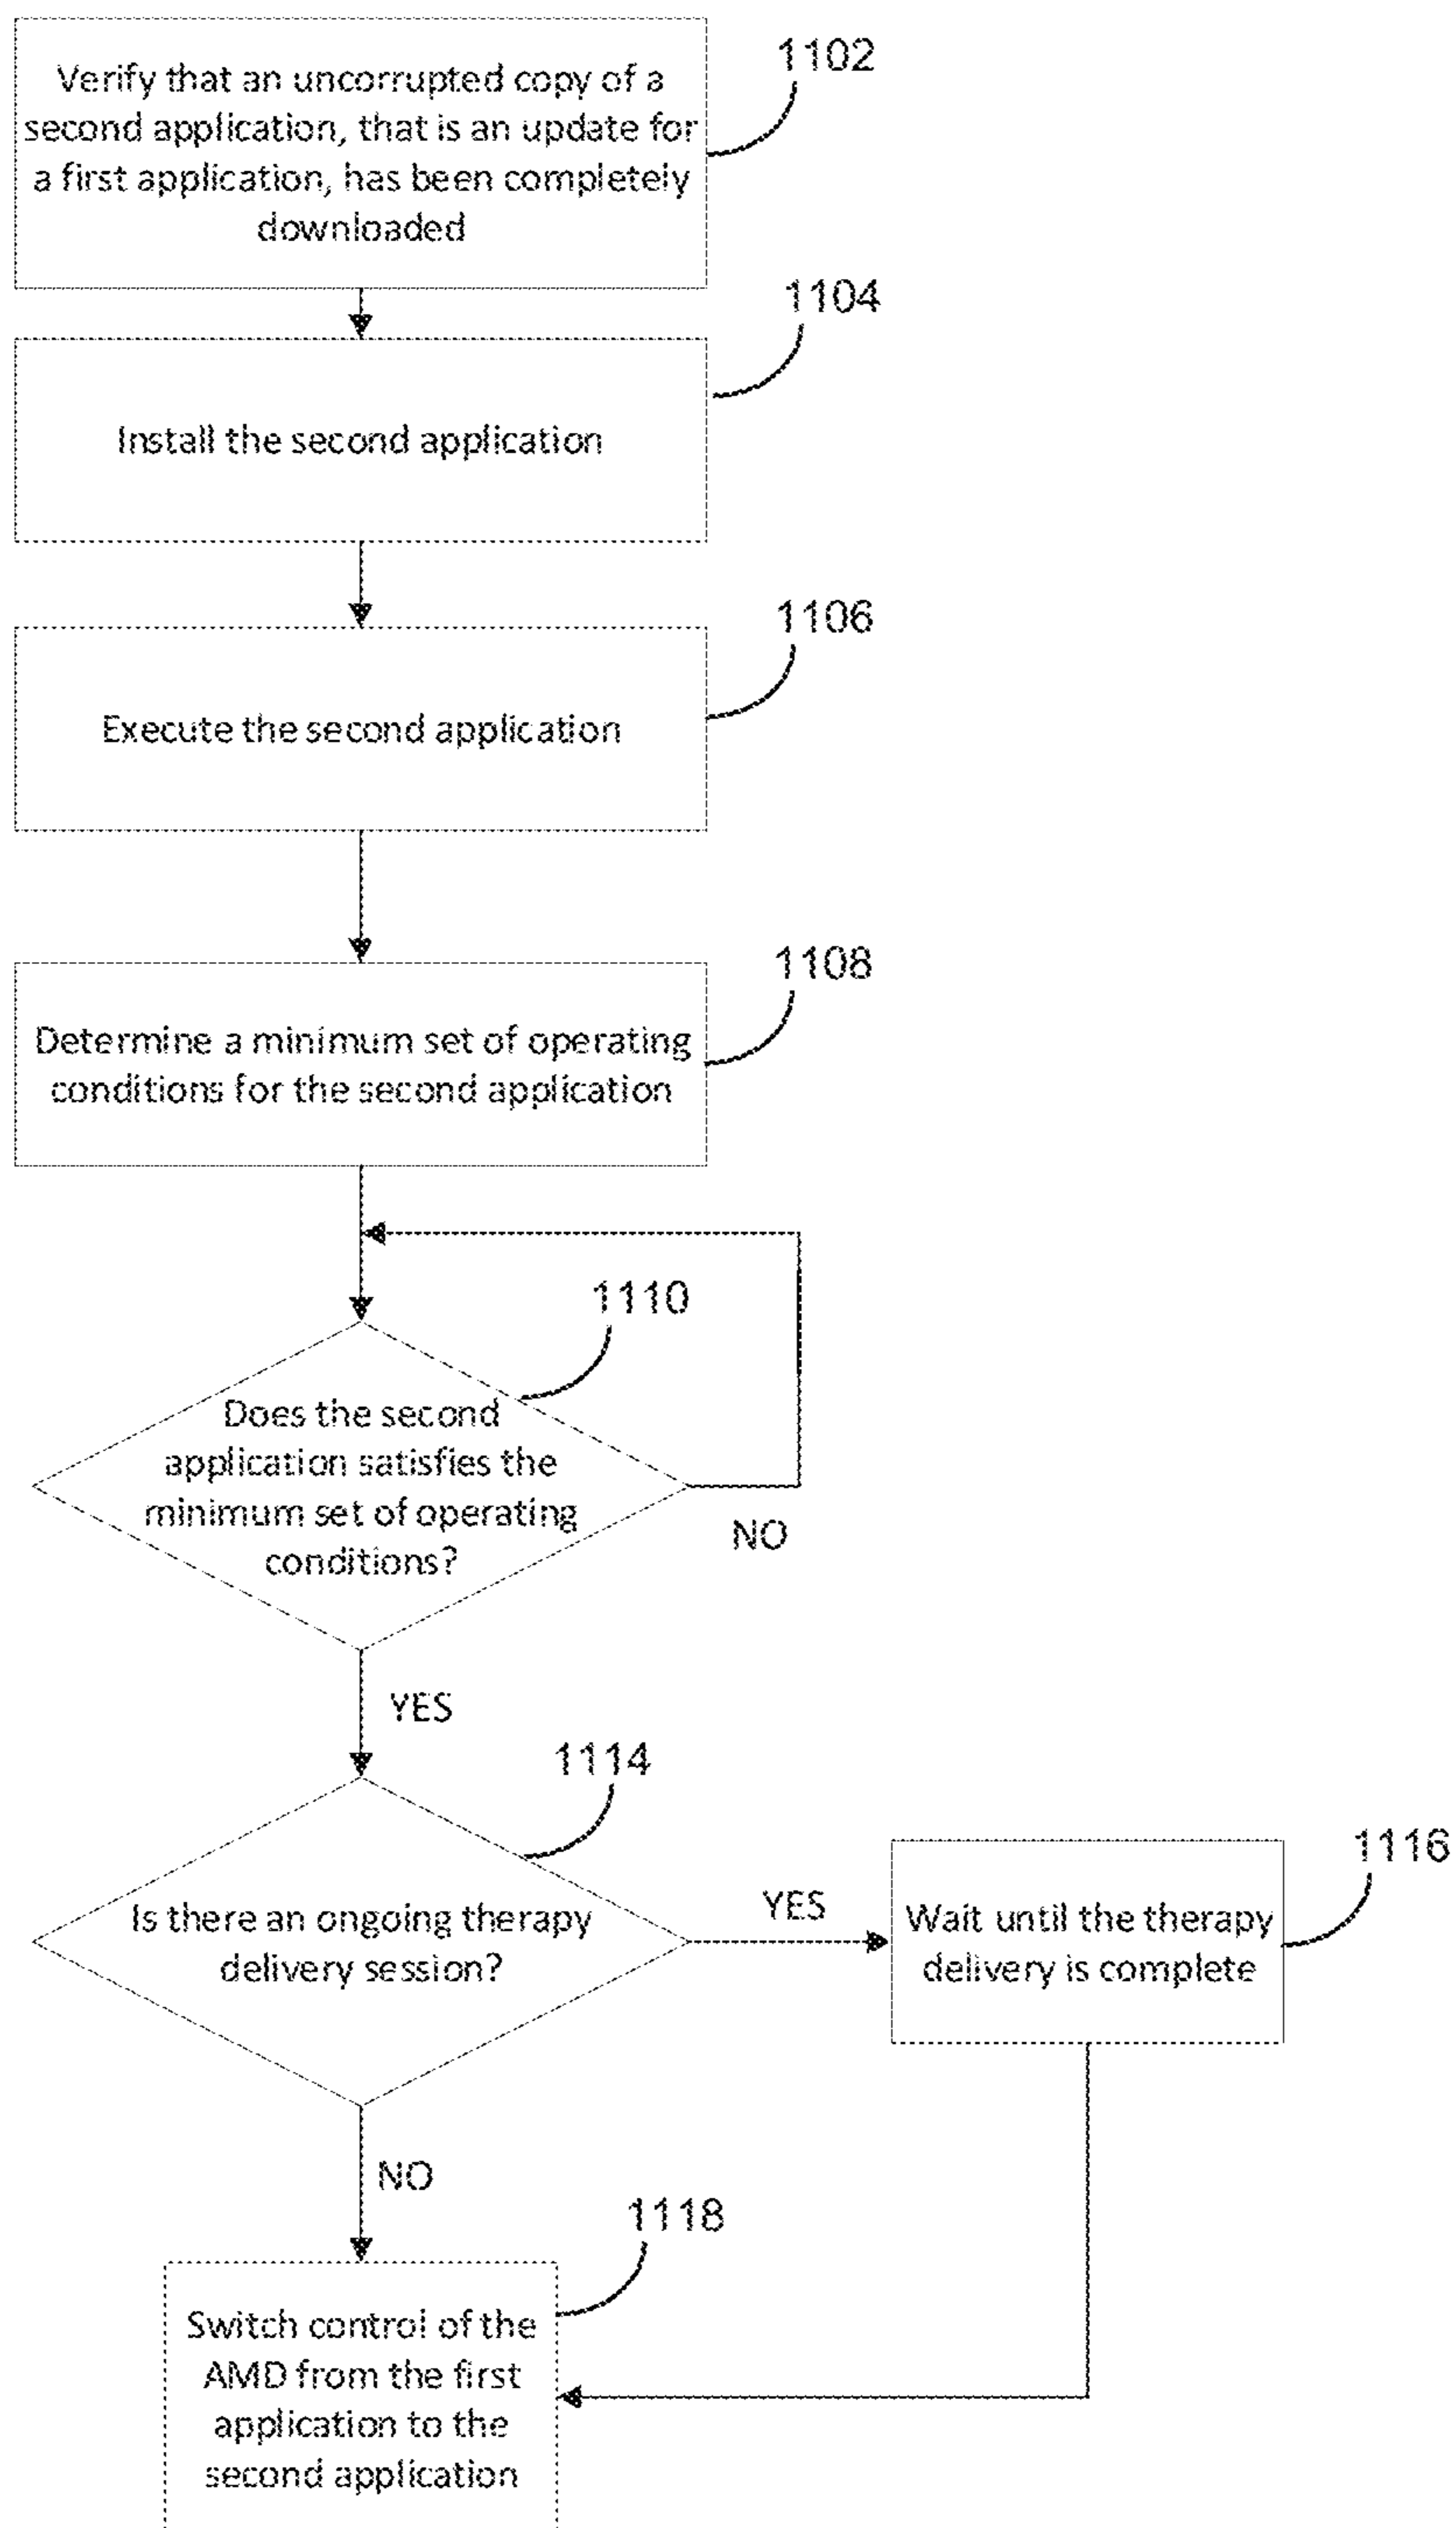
Verify that an uncorrupted copy of a second application, that is an update for a first application, has been completely downloaded

1102

Install the second application

1104

Execute the second application

1106

Determine a minimum set of operating conditions for the second application

1108

1110

Does the second application satisfies the minimum set of operating conditions?

NO

YES

1114

Is there an ongoing therapy delivery session?

YES

Wait until the therapy delivery is complete

1116

NO

1118

Switch control of the AMD from the first application to the second application